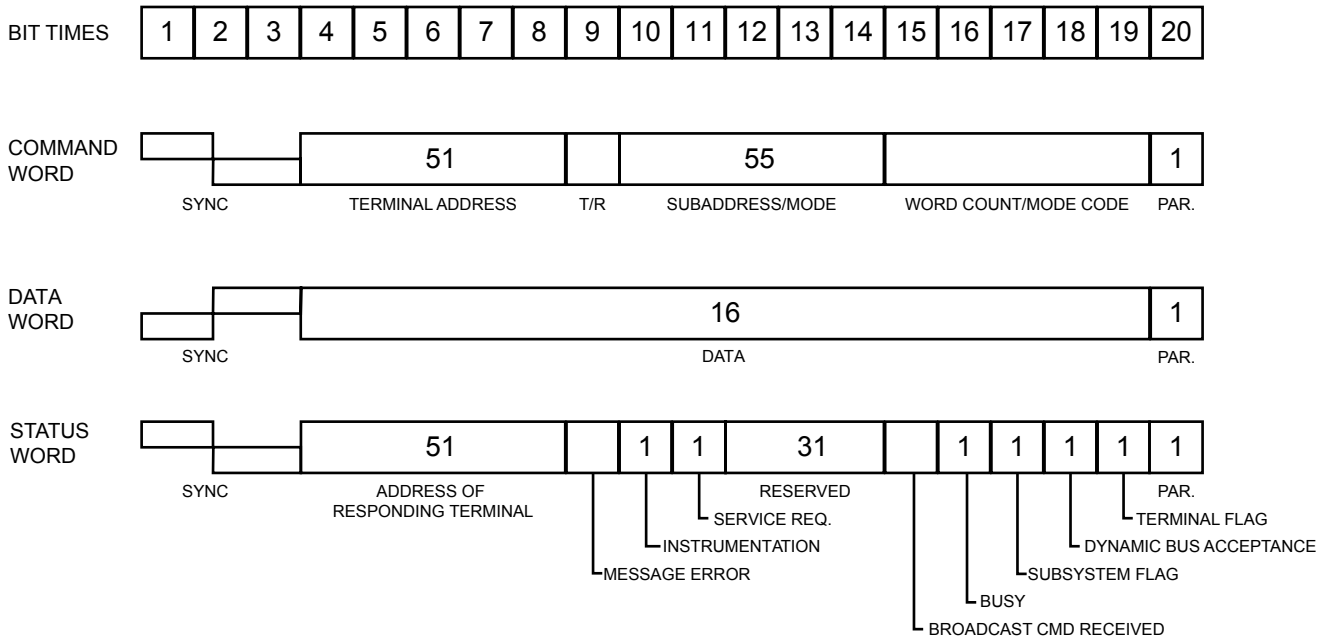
BIT TIMES

| 1 | 2 | 3 | 4 | 5 | 6 | 7 | 8 | 9 | 10 | 11 | 12 | 13 | 14 | 15 | 16 | 17 | 18 | 19 | 20 |
|---|---|---|---|---|---|---|---|---|---|---|---|---|---|---|---|---|---|---|---|

COMMAND WORD

51 55 1

SYNC TERMINAL ADDRESS T/R SUBADDRESS/MODE WORD COUNT/MODE CODE PAR.

DATA WORD

16 1

SYNC DATA PAR.

STATUS WORD

51 1 1 31 1 1 1 1 1

SYNC ADDRESS OF RESPONDING TERMINAL RESERVED PAR.

SERVICE REQ.

INSTRUMENTATION

MESSAGE ERROR

TERMINAL FLAG

DYNAMIC BUS ACCEPTANCE

SUBSYSTEM FLAG

BUSY

BROADCAST CMD RECEIVED